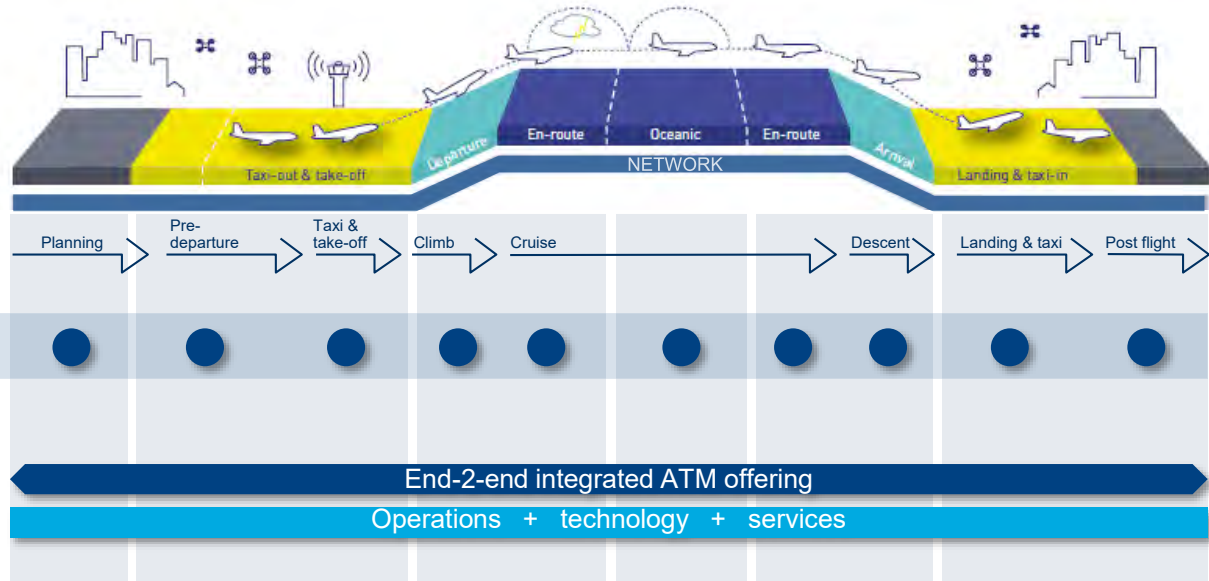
Taxi-out & take-off

Departure

En-route

Oceanic

En-route

NETWORK

Arrival

Landing & taxi-in

Planning

Pre-departure

Taxi & take-off

Climb

Cruise

Descent

Landing & taxi

Post flight

End-2-end integrated ATM offering

Operations + technology + services